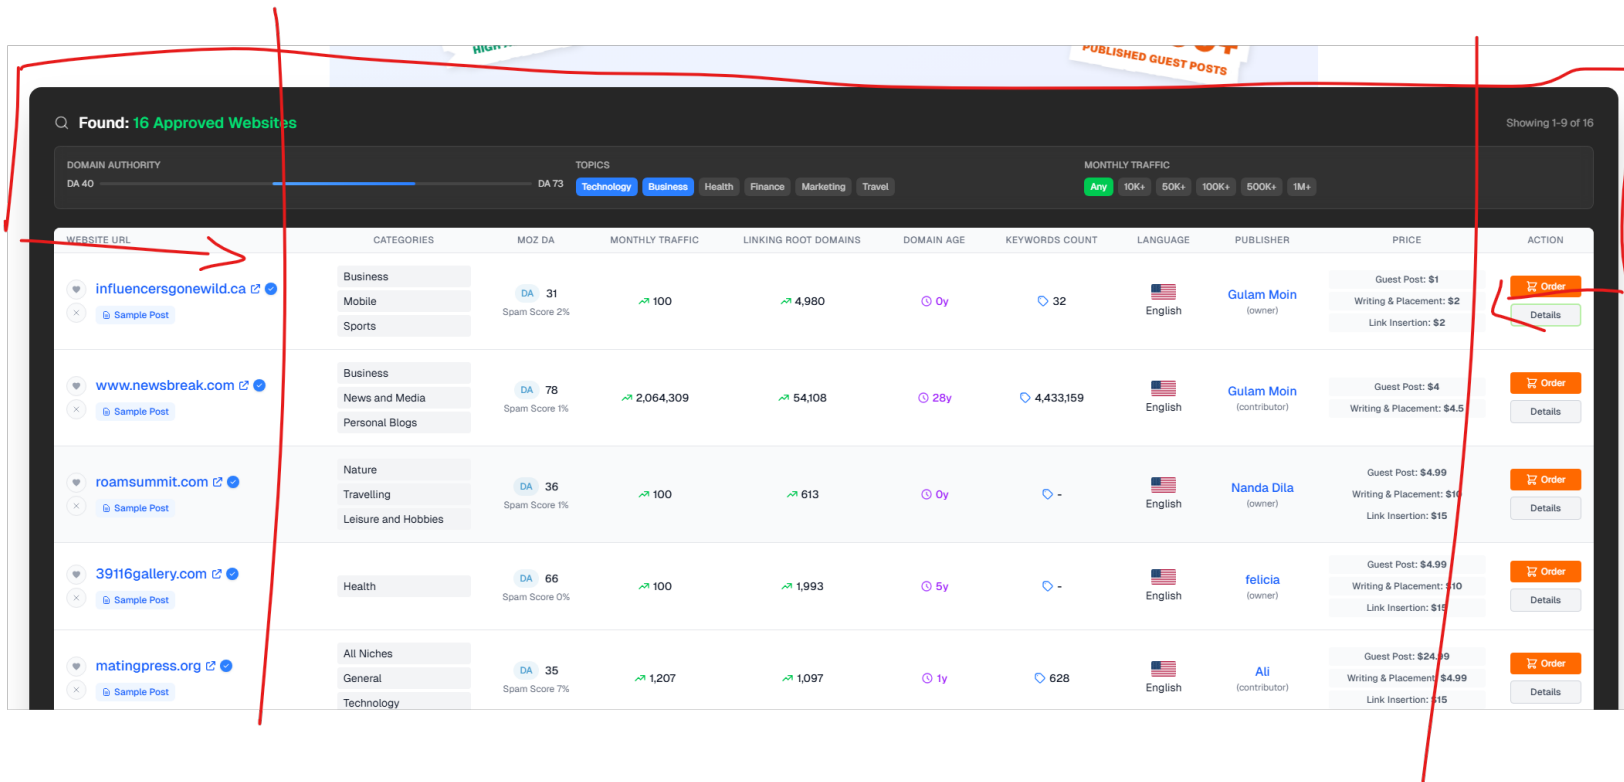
HIGH

PUBLISHED GUEST POSTS

Found: 16 Approved Websites

Showing 1-9 of 16

DOMAIN AUTHORITY
DA 40 DA 73

TOPICS
Technology Business Health Finance Marketing Travel

MONTHLY TRAFFIC
Any 10K+ 50K+ 100K+ 500K+ 1M+

| WEBSITE URL | CATEGORIES | MOZ DA | MONTHLY TRAFFIC | LINKING ROOT DOMAINS | DOMAIN AGE | KEYWORDS COUNT | LANGUAGE | PUBLISHER | PRICE | ACTION |
|---|---|---|---|---|---|---|---|---|---|---|
| influencersgonewild.ca Sample Post | Business Mobile Sports | DA 31 Spam Score 2% | 100 | 4,980 | 0y | 32 | English | Gulam Moin (owner) | Guest Post: $1 Writing & Placement: $2 Link Insertion: $2 | Order Details |
| www.newsbreak.com Sample Post | Business News and Media Personal Blogs | DA 78 Spam Score 1% | 2,064,309 | 54,108 | 28y | 4,433,159 | English | Gulam Moin (contributor) | Guest Post: $4 Writing & Placement: $4.5 | Order Details |
| roamsummit.com Sample Post | Nature Travelling Leisure and Hobbies | DA 36 Spam Score 1% | 100 | 613 | 0y | - | English | Nanda Dila (owner) | Guest Post: $4.99 Writing & Placement: $10 Link Insertion: $15 | Order Details |
| 39116gallery.com Sample Post | Health | DA 66 Spam Score 0% | 100 | 1,993 | 5y | - | English | felicia (owner) | Guest Post: $4.99 Writing & Placement: $10 Link Insertion: $15 | Order Details |
| matingpress.org Sample Post | All Niches General Technology | DA 35 Spam Score 7% | 1,207 | 1,097 | 1y | 628 | English | Ali (contributor) | Guest Post: $24.99 Writing & Placement: $4.99 Link Insertion: $15 | Order Details |